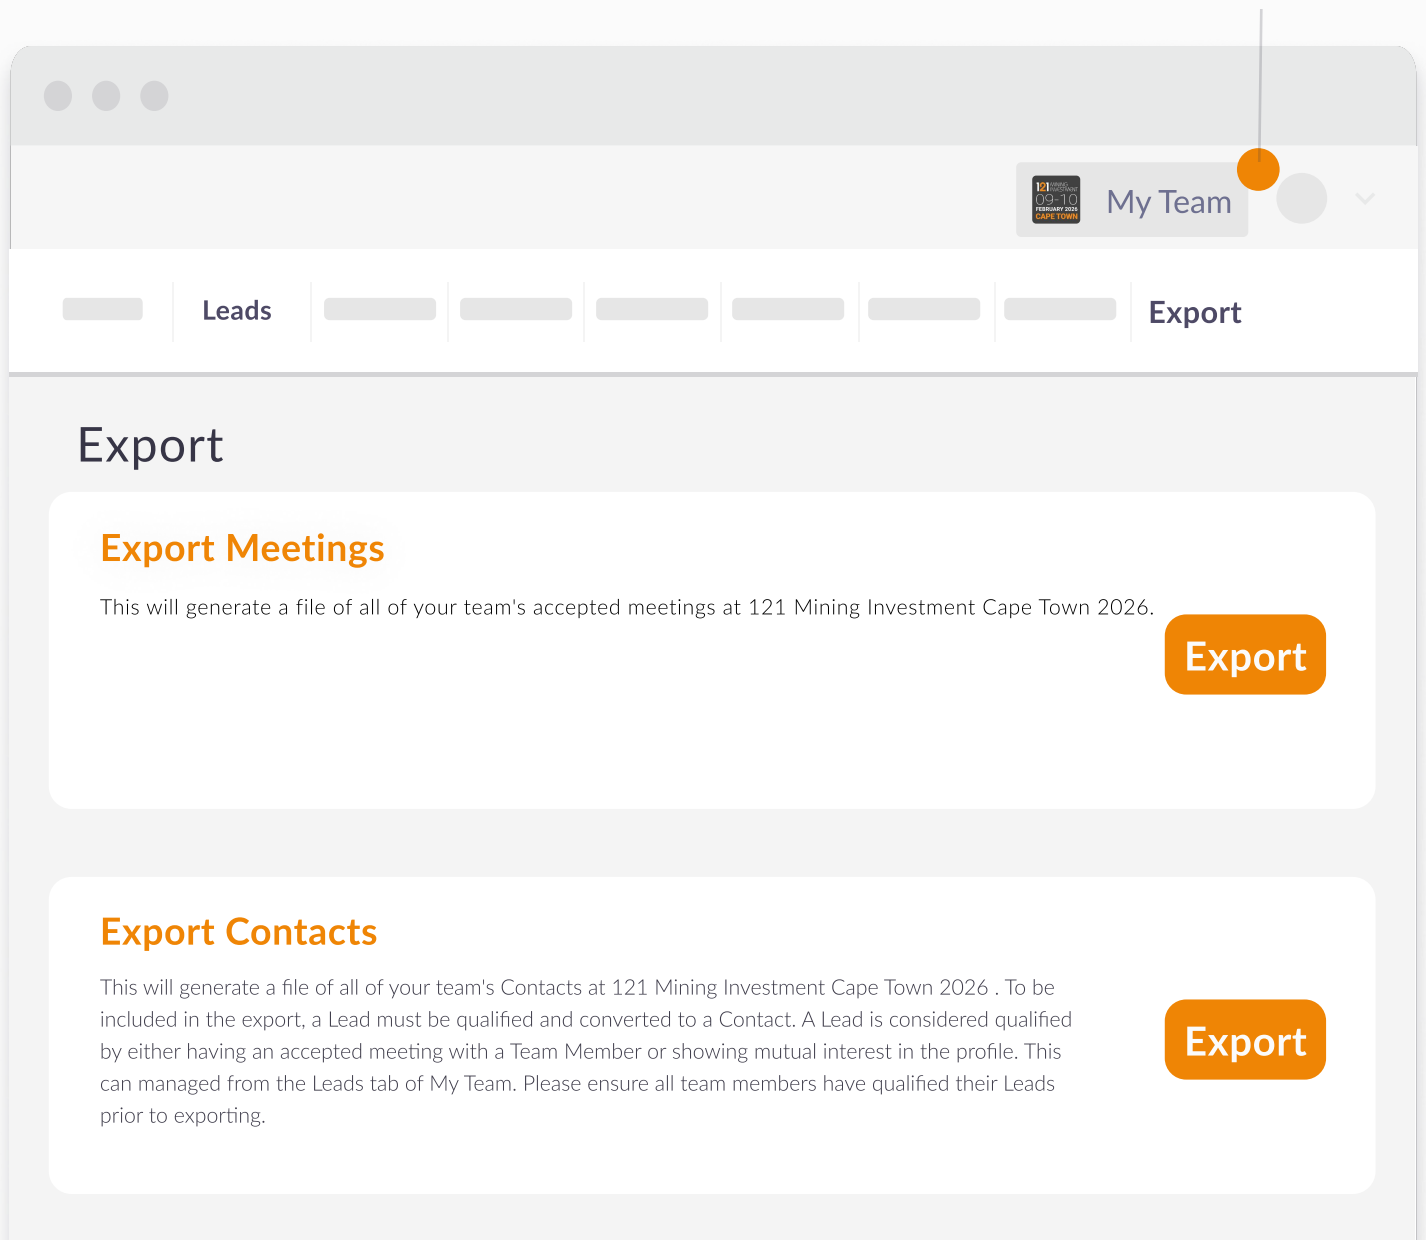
121 MINING INVESTMENT
09-10 FEBRUARY 2026
CAPE TOWN

My Team

Leads

Export

Export

Export Meetings

This will generate a file of all of your team's accepted meetings at 121 Mining Investment Cape Town 2026.

Export

Export Contacts

This will generate a file of all of your team's Contacts at 121 Mining Investment Cape Town 2026 . To be included in the export, a Lead must be qualified and converted to a Contact. A Lead is considered qualified by either having an accepted meeting with a Team Member or showing mutual interest in the profile. This can managed from the Leads tab of My Team. Please ensure all team members have qualified their Leads prior to exporting.

Export